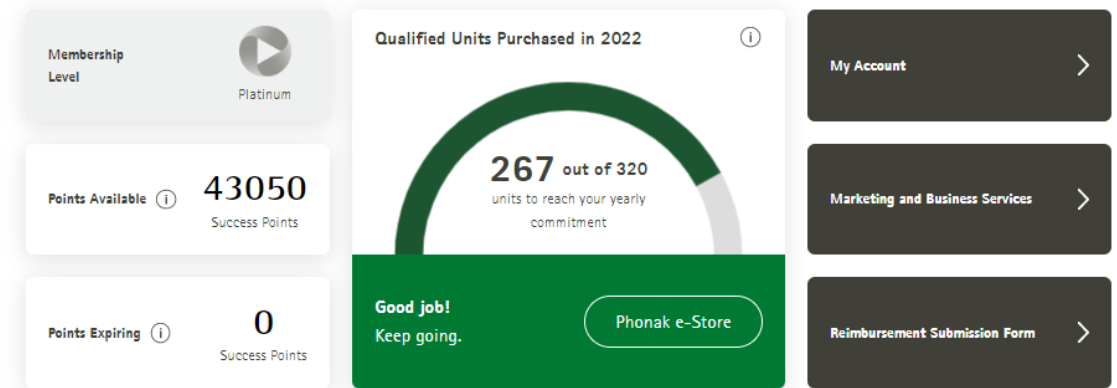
Membership Level

Platinum

Points Available (i)

43050

Success Points

Points Expiring (i)

0

Success Points

Qualified Units Purchased in 2022 (i)

267 out of 320

units to reach your yearly commitment

Good job!
Keep going.

Phonak e-Store

My Account

Marketing and Business Services

Reimbursement Submission Form